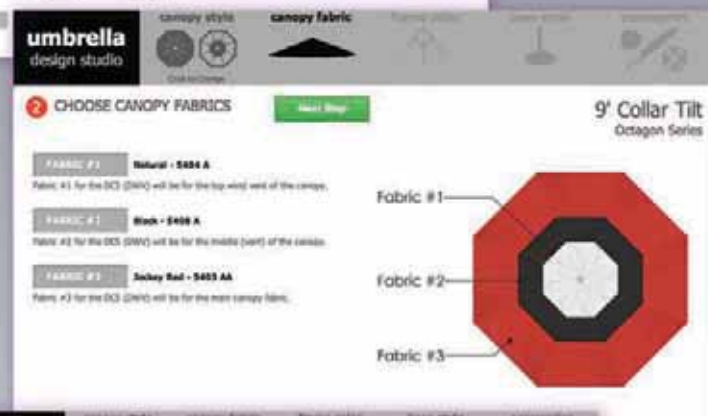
umbrella design studio

canopy style

Click to Change

canopy fabric

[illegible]

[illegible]

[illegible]

2 CHOOSE CANOPY FABRICS

Next Step

9' Collar Tilt
Octagon Series

FABRIC #1 Natural - 5404 A

Fabric #1 for the DCS (DWV) will be for the top wind vent of the canopy.

FABRIC #2 Black - 5408 A

Fabric #2 for the DCS (DWV) will be for the middle (vent) of the canopy.

FABRIC #3 Jockey Red - 5403 AA

Fabric #3 for the DCS (DWV) will be for the main canopy fabric.

Fabric #1

Fabric #2

Fabric #3